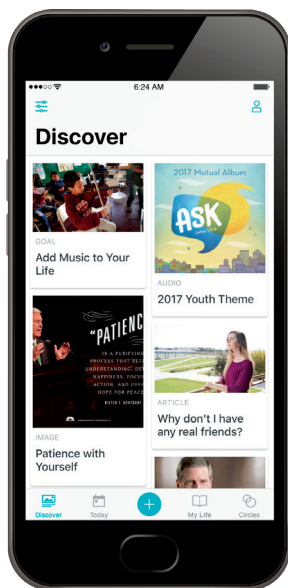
6:24 AM

Discover

GOAL
Add Music to Your Life

2017 Mutual Album
ASK

AUDIO
2017 Youth Theme

"PATIENCE
IS A PURIFYING PROCESS THAT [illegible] UNDERSTANDING, DE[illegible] HAPPINESS, FOCUS ACTION, AND OFF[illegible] HOPE FOR PEACE

IMAGE
Patience with Yourself

ARTICLE
Why don't I have any real friends?

Discover Today My Life Circles